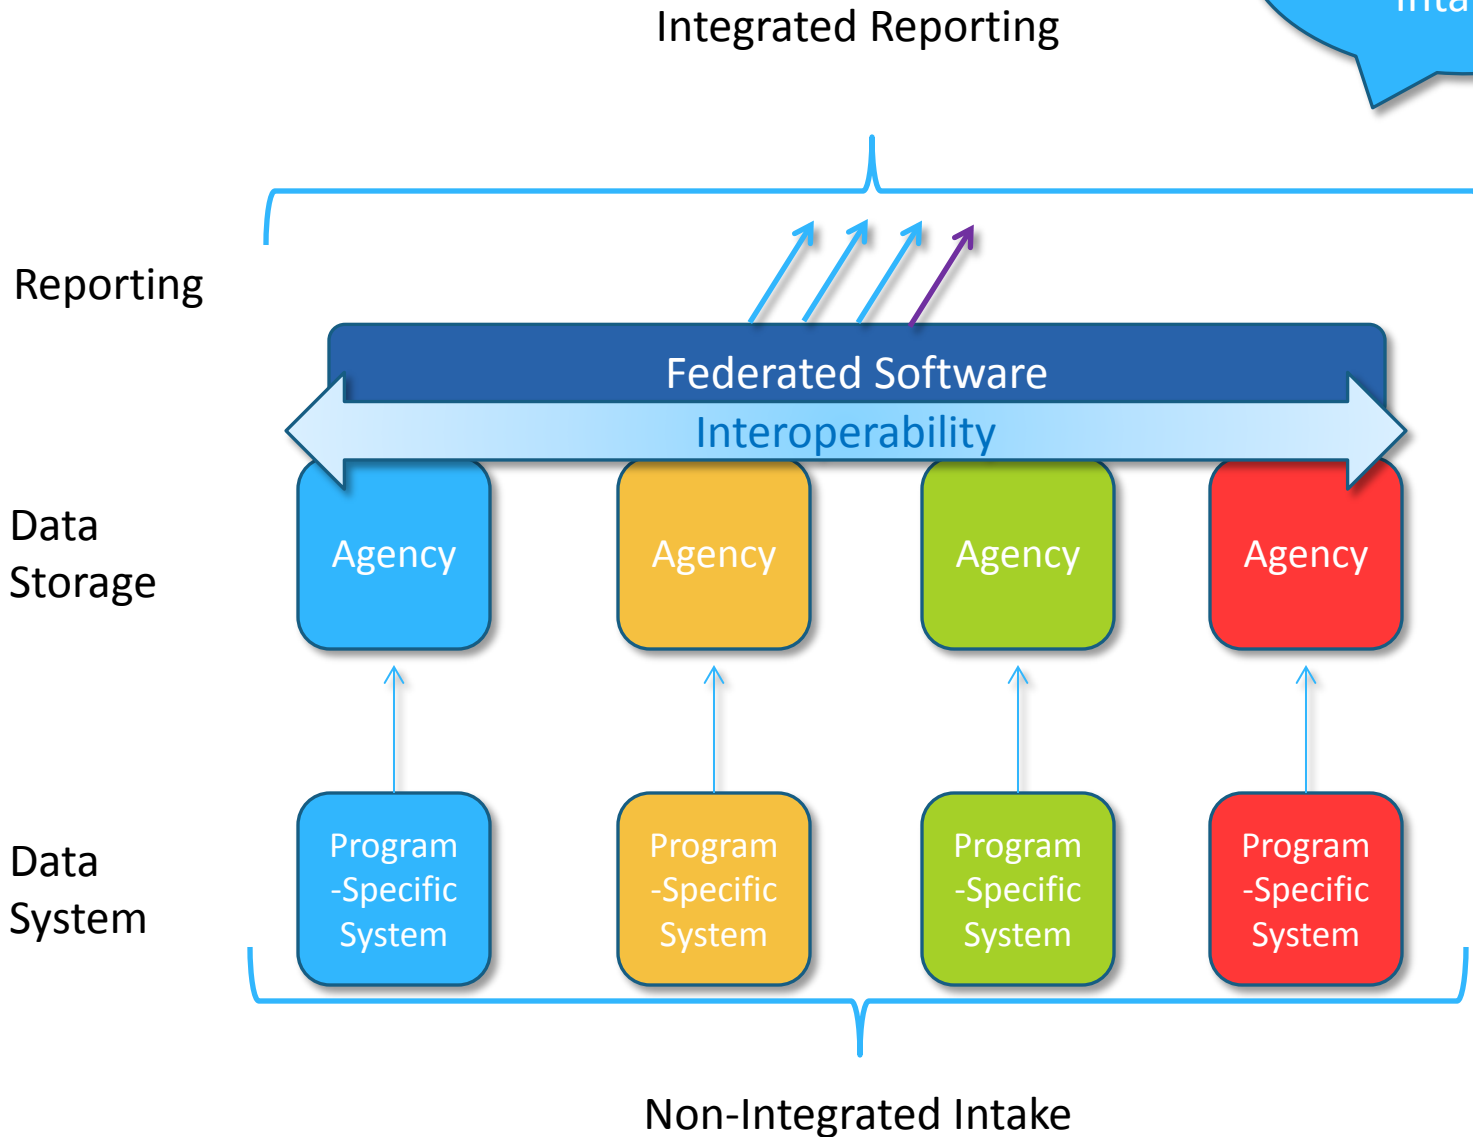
Integrated Reporting

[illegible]

Reporting

Federated Software

Interoperability

Data Storage

Agency

Agency

Agency

Agency

Data System

Program -Specific System

Program -Specific System

Program -Specific System

Program -Specific System

Non-Integrated Intake